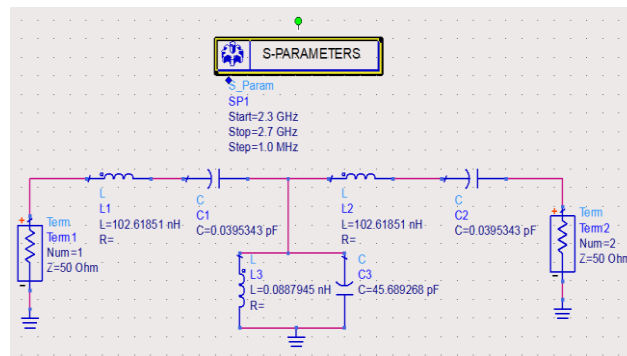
S-PARAMETERS

S_Param
SP1
Start=2.3 GHz
Stop=2.7 GHz
Step=1.0 MHz

Term
Term1
Num=1
Z=50 Ohm

L
L1
L=102.61851 nH
R=

C
C1
C=0.0395343 pF

L
L2
L=102.61851 nH
R=

C
C2
C=0.0395343 pF

Term
Term2
Num=2
Z=50 Ohm

L
L3
L=0.0887945 nH
R=

C
C3
C=45.689268 pF